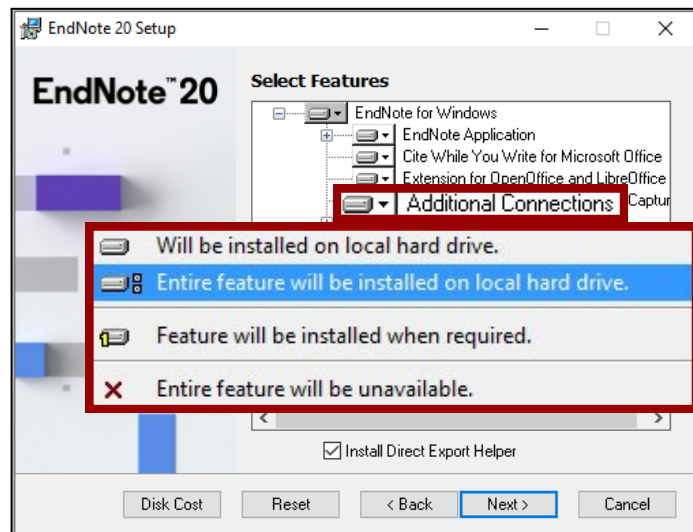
EndNote 20 Setup

EndNote™20

Select Features

EndNote for Windows
EndNote Application
Cite While You Write for Microsoft Office
Extension for OpenOffice and LibreOffice
Additional Connections
Captur

Will be installed on local hard drive.
Entire feature will be installed on local hard drive.
Feature will be installed when required.
Entire feature will be unavailable.

Install Direct Export Helper

Disk Cost
Reset
< Back
Next >
Cancel